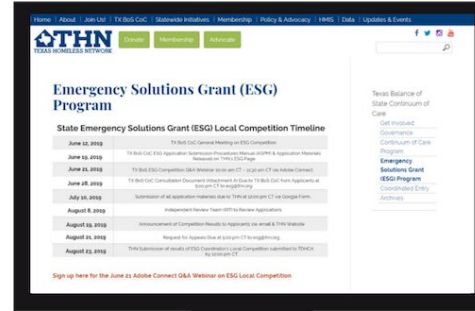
Home | About | Join Us! | TX BoS CoC | Statewide Initiatives | Membership | Policy & Advocacy | HMIS | Data | Updates & Events

THN
TEXAS HOMELESS NETWORK

Donate Membership Advocate

Emergency Solutions Grant (ESG) Program

State Emergency Solutions Grant (ESG) Local Competition Timeline

| June 12, 2019 | TX BoS CoC General Meeting on ESG Competition |
|---|---|
| June 19, 2019 | TX BoS CoC ESG Application Submission Procedures Manual (ASPM) & Application Materials Released on THN's ESG Page |
| June 21, 2019 | TX BoS ESG Competition Q&A Webinar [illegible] CT via Adobe Connect |
| June 28, 2019 | TX BoS CoC Consultation Document Attachment A Due to TX BoS CoC from Applicants at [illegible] |
| July 10, 2019 | Submission of all application materials due to THN at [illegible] CT via GoogleForm |
| August 8, 2019 | Independent Review Team (IRT) to Review Applications |
| August 19, 2019 | Announcement of Competition Results to Applicants via email & THN Website |
| August 21, 2019 | Request for Appeals Due at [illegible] CT |
| August 23, 2019 | THN Submission of results of ESG Coordination's Local Competition submitted to TDHCA by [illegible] CT |

Sign up here for the June 21 Adobe Connect Q&A Webinar on ESG Local Competition

Texas Balance of State Continuum of Care
Get Involved
Governance
Continuum of Care Program
Emergency Solutions Grant (ESG) Program
Coordinated Entry
Archives